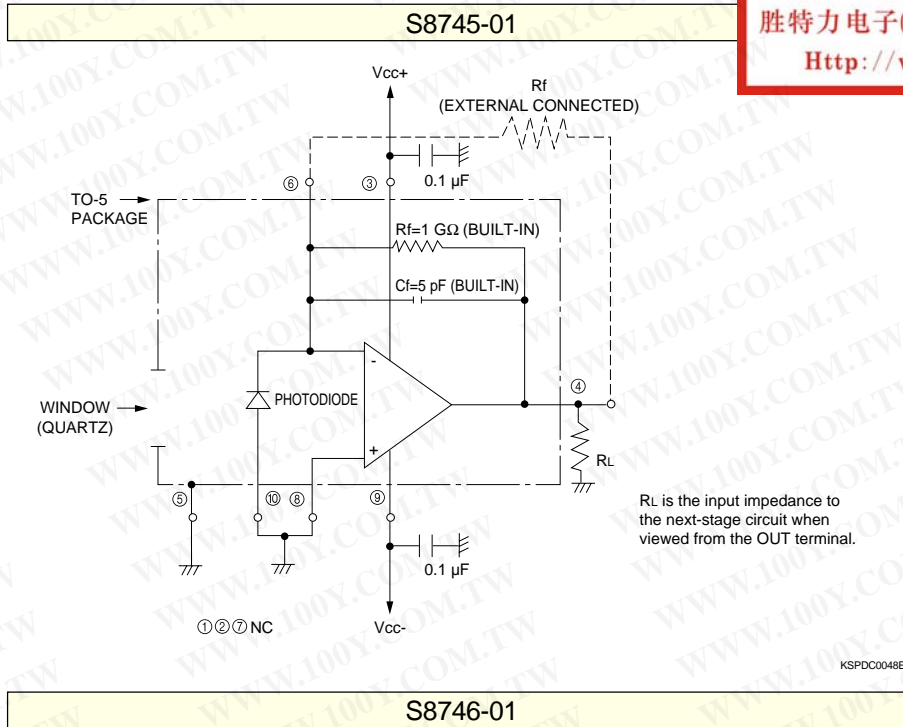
S8745-01

胜特力电子(

Http://

Vcc+

Rf
(EXTERNAL CONNECTED)

0.1 μF

⑥ ③

TO-5 PACKAGE

Rf=1 GΩ (BUILT-IN)

Cf=5 pF (BUILT-IN)

-

PHOTODIODE

④

WINDOW (QUARTZ)

+

RL

⑤ ⑩ ⑧ ⑨

RL is the input impedance to the next-stage circuit when viewed from the OUT terminal.

0.1 μF

①②⑦ NC

Vcc-

KSPDC0048E

S8746-01

WWW.100Y.COM.TW